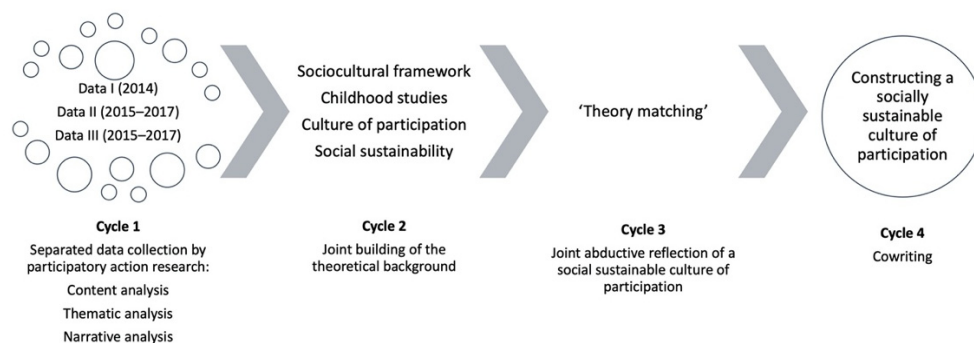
Data I (2014)
Data II (2015–2017)
Data III (2015–2017)

Cycle 1
Separated data collection by participatory action research:
Content analysis
Thematic analysis
Narrative analysis

Sociocultural framework
Childhood studies
Culture of participation
Social sustainability

Cycle 2
Joint building of the theoretical background

'Theory matching'

Cycle 3
Joint abductive reflection of a social sustainable culture of participation

Constructing a socially sustainable culture of participation

Cycle 4
Cowriting